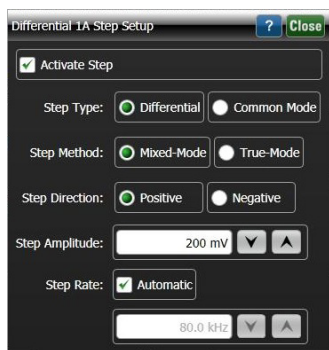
Differential 1A Step Setup

?

Close

Activate Step

Step Type: Differential Common Mode

Step Method: Mixed-Mode True-Mode

Step Direction: Positive Negative

Step Amplitude: 200 mV

Step Rate: Automatic

80.0 kHz